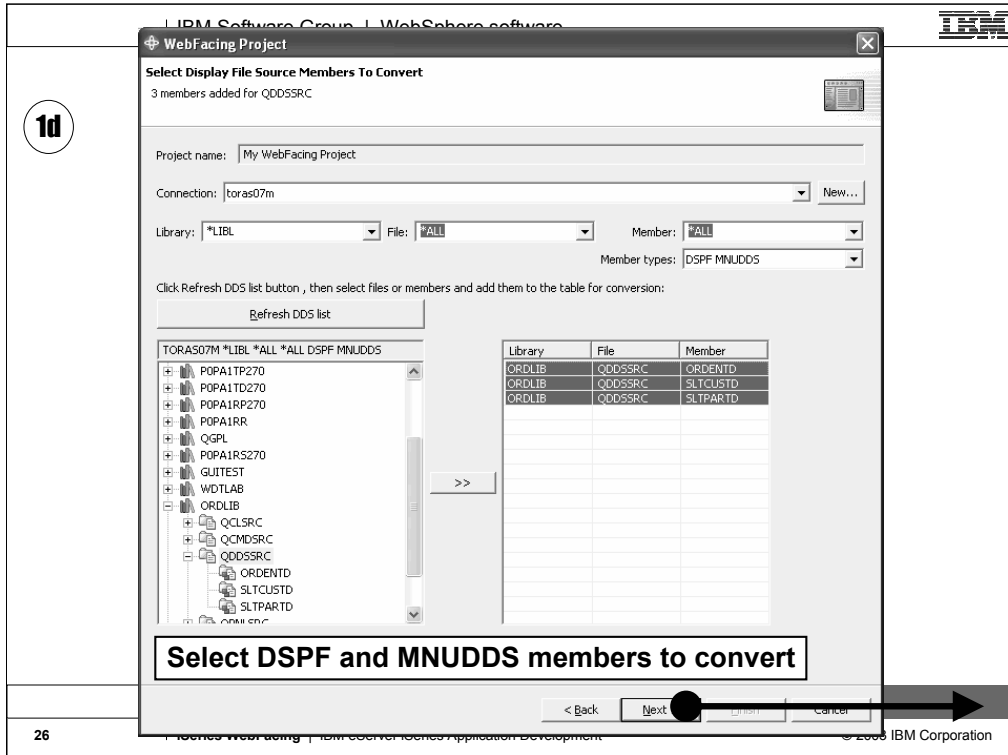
IBM Software Group | WebSphere software

IBM

WebFacing Project

Select Display File Source Members To Convert

3 members added for QDDSSRC

1d

Project name: My WebFacing Project

Connection: toras07m

New...

Library: *LIBL

File: *ALL

Member: *ALL

Member types: DSPF MNUDDS

Click Refresh DDS list button , then select files or members and add them to the table for conversion:

Refresh DDS list

TORAS07M *LIBL *ALL *ALL DSPF MNUDDS

P0PA1TP270
P0PA1TD270
P0PA1RP270
P0PA1RR
QGPL
P0PA1RS270
GUITEST
WDTLAB
ORDLIB
QCLSRC
QCMDSRC
QDDSSRC
ORDENTD
SLTCUSTD
SLTPARTD
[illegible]

>>

| Library | File | Member |
|---|---|---|
| ORDLIB | QDDSSRC | ORDENTD |
| ORDLIB | QDDSSRC | SLTCUSTD |
| ORDLIB | QDDSSRC | SLTPARTD |

Select DSPF and MNUDDS members to convert

< Back

Next

Finish

Cancel

26

iSeries WebFacing | IBM eServer iSeries Application Development

© 2003 IBM Corporation